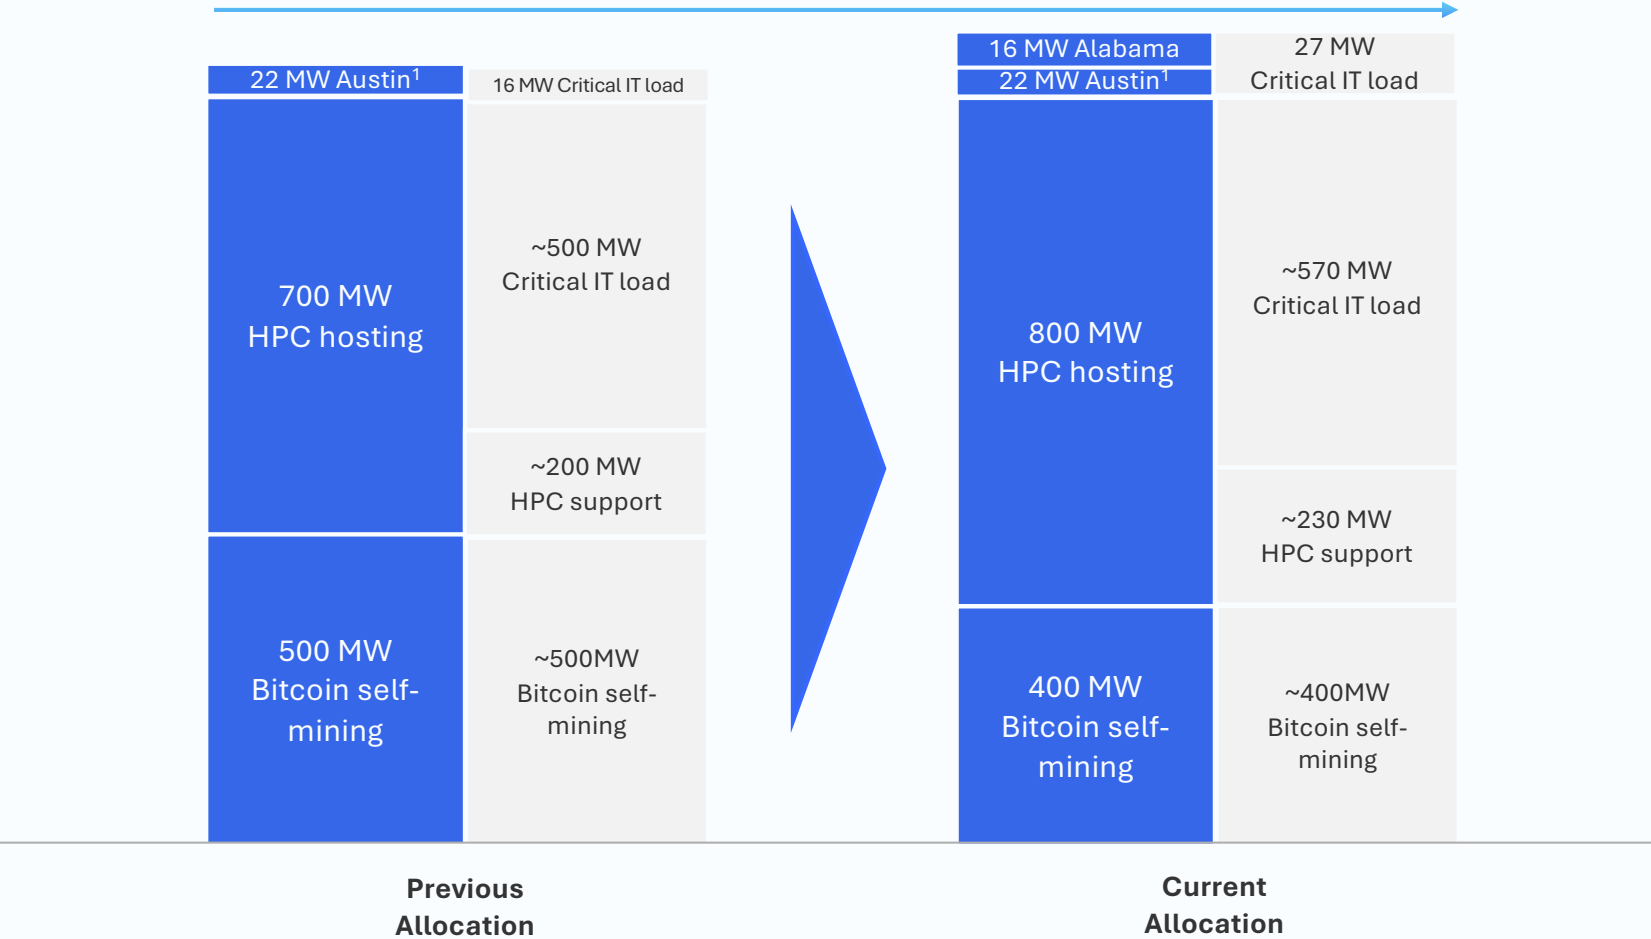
22 MW Austin$^1$

16 MW Critical IT load

700 MW
HPC hosting

~500 MW
Critical IT load

~200 MW
HPC support

500 MW
Bitcoin self-mining

~500MW
Bitcoin self-mining

16 MW Alabama

22 MW Austin$^1$

27 MW
Critical IT load

800 MW
HPC hosting

~570 MW
Critical IT load

~230 MW
HPC support

400 MW
Bitcoin self-mining

~400MW
Bitcoin self-mining

Previous
Allocation

Current
Allocation